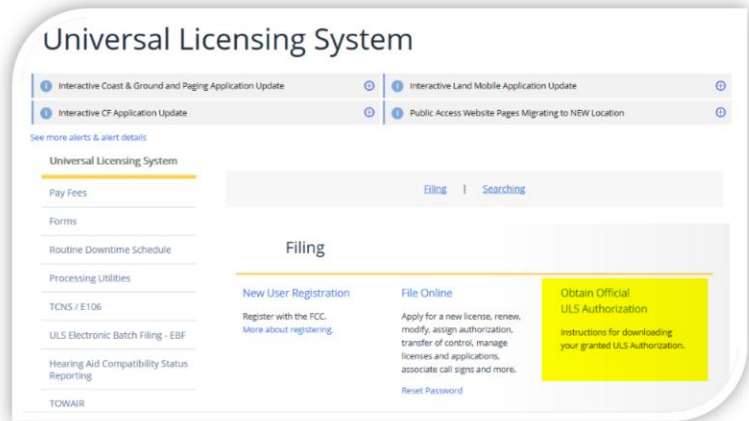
Universal Licensing System

Interactive Coast & Ground and Paging Application Update

Interactive Land Mobile Application Update

Interactive CF Application Update

Public Access Website Pages Migrating to NEW Location

See more alerts & alert details

Universal Licensing System

Pay Fees

Forms

Routine Downtime Schedule

Processing Utilities

TCNS / E106

ULS Electronic Batch Filing - EBF

Hearing Aid Compatibility Status Reporting

TOWAIR

Filing | Searching

Filing

New User Registration

Register with the FCC.
More about registering.

File Online

Apply for a new license, renew, modify, assign authorization, transfer of control, manage licenses and applications, associate call signs and more.

Reset Password

Obtain Official ULS Authorization

Instructions for downloading your granted ULS Authorization.